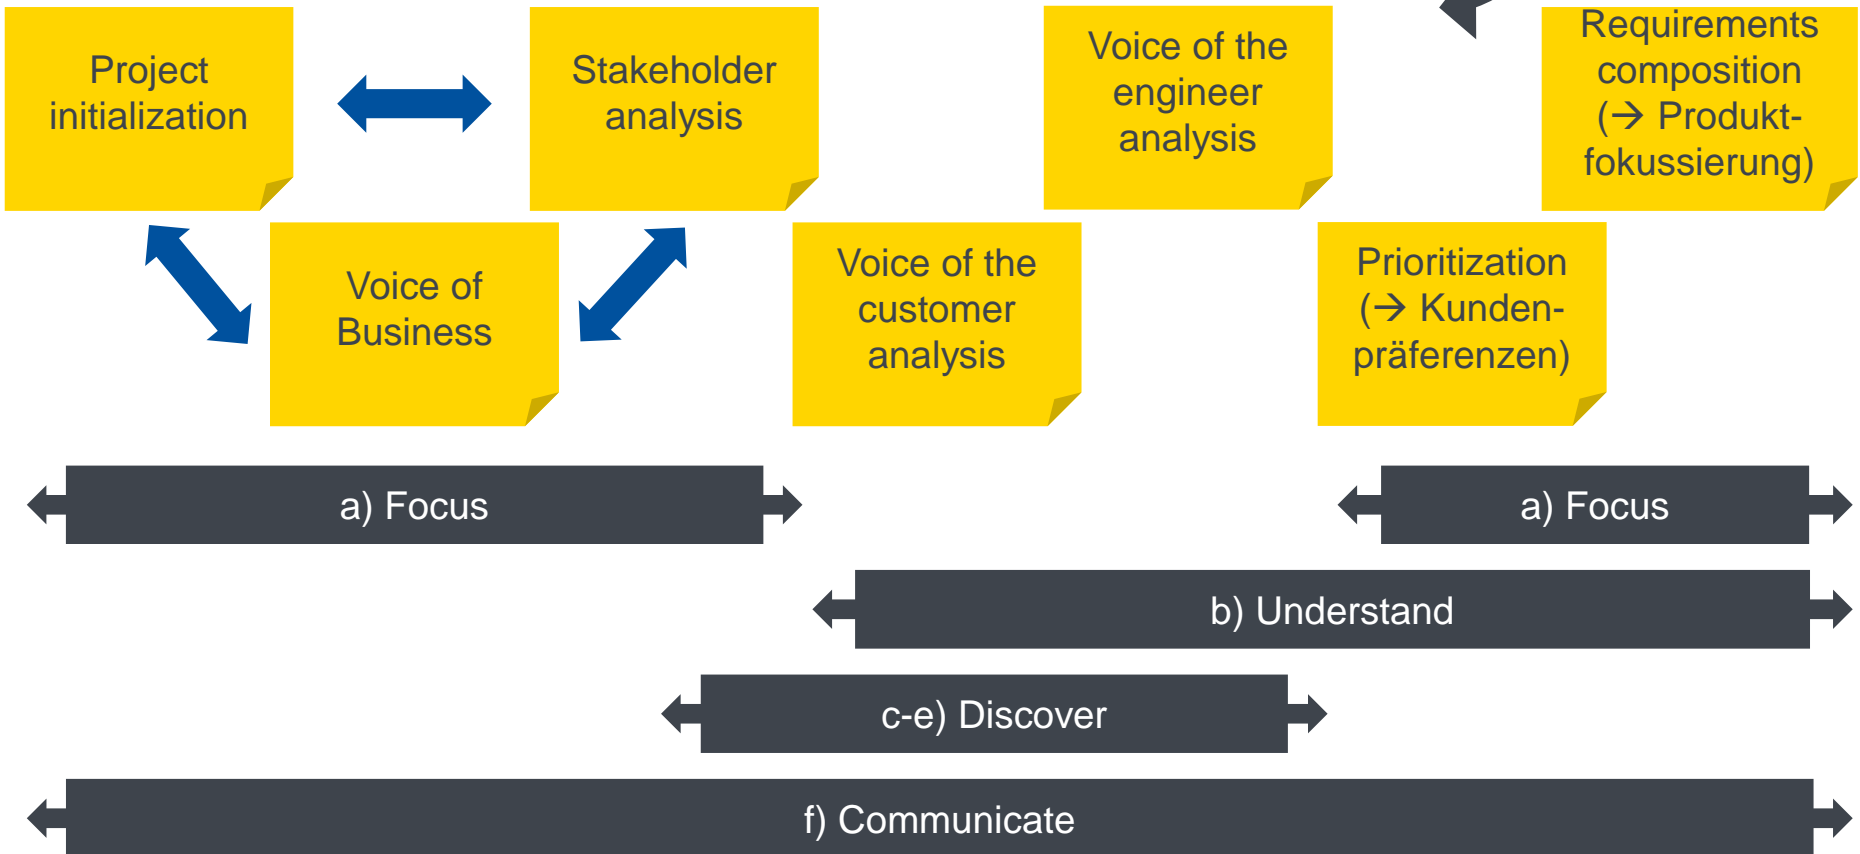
Project initialization

Stakeholder analysis

Voice of the engineer analysis

Requirements composition (→ Produktfokussierung)

Voice of Business

Voice of the customer analysis

Prioritization (→ Kundenpräferenzen)

a) Focus

a) Focus

b) Understand

c-e) Discover

f) Communicate